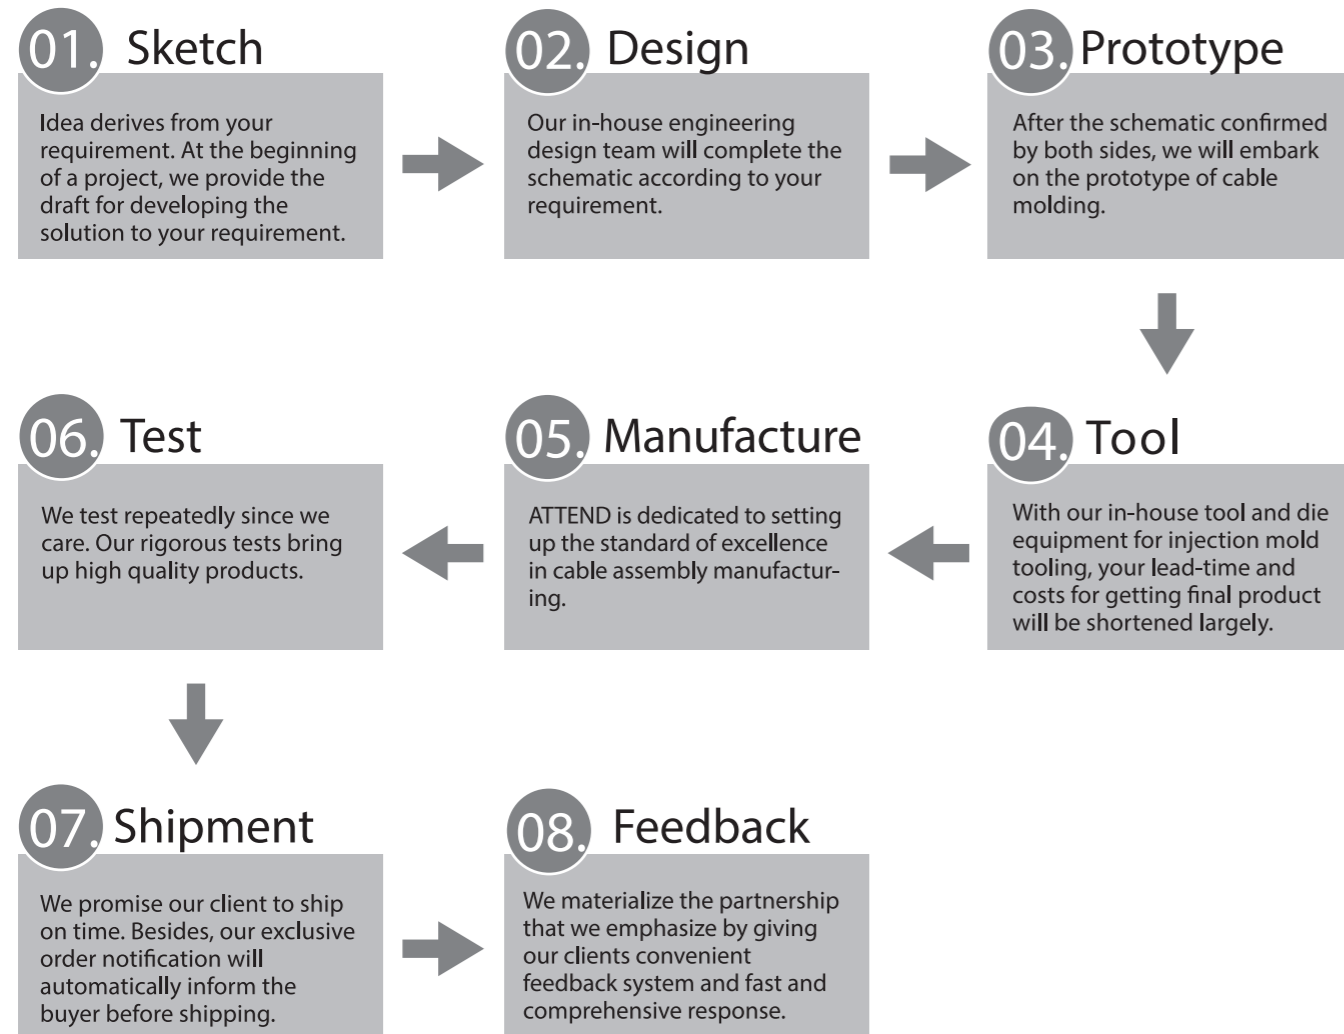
01. Sketch

Idea derives from your requirement. At the beginning of a project, we provide the draft for developing the solution to your requirement.

02. Design

Our in-house engineering design team will complete the schematic according to your requirement.

03. Prototype

After the schematic confirmed by both sides, we will embark on the prototype of cable molding.

04. Tool

With our in-house tool and die equipment for injection mold tooling, your lead-time and costs for getting final product will be shortened largely.

05. Manufacture

ATTEND is dedicated to setting up the standard of excellence in cable assembly manufacturing.

06. Test

We test repeatedly since we care. Our rigorous tests bring up high quality products.

07. Shipment

We promise our client to ship on time. Besides, our exclusive order notification will automatically inform the buyer before shipping.

08. Feedback

We materialize the partnership that we emphasize by giving our clients convenient feedback system and fast and comprehensive response.